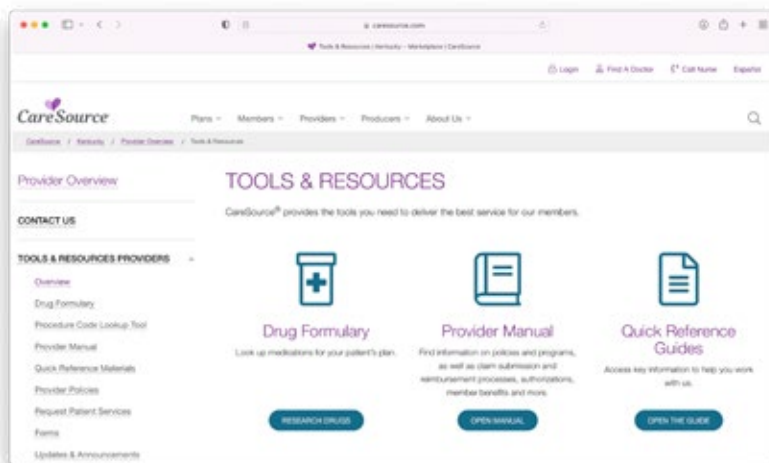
caresource.com

Tools & Resources | Kentucky – Marketplace | CareSource

Login Find A Doctor Call Nurse Español

CareSource

Plans Members Providers Producers About Us

CareSource / Kentucky / Provider Overview / Tools & Resources

Provider Overview

CONTACT US

TOOLS & RESOURCES PROVIDERS

Overview

Drug Formulary

Procedure Code Lookup Tool

Provider Manual

Quick Reference Materials

Provider Policies

Request Patient Services

Forms

Updates & Announcements

TOOLS & RESOURCES

CareSource® provides the tools you need to deliver the best service for our members.

Drug Formulary

Look up medications for your patient's plan.

RESEARCH DRUGS

Provider Manual

Find information on policies and programs, as well as claim submission and reimbursement processes, authorizations, member benefits and more.

OPEN MANUAL

Quick Reference Guides

Access key information to help you work with us.

OPEN THE GUIDE